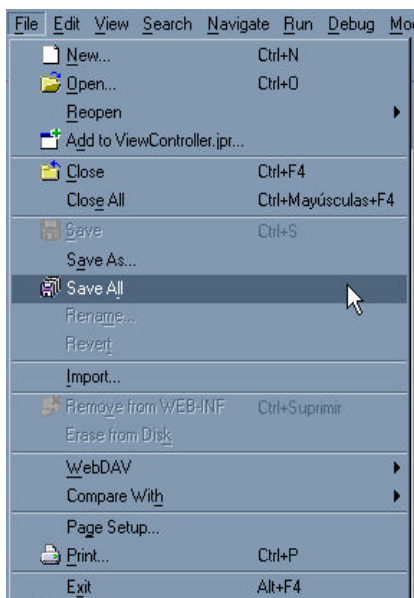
File Edit View Search Navigate Run Debug Mo

New... Ctrl+N
Open... Ctrl+O
Reopen
Add to ViewController.jpr...
Close Ctrl+F4
Close All Ctrl+Mayúsculas+F4
Save Ctrl+S
Save As...
Save All
Rename...
Revert
Import...
Remove from WEB-INF Ctrl+Suprimir
Erase from Disk
WebDAV
Compare With
Page Setup...
Print... Ctrl+P
Exit Alt+F4